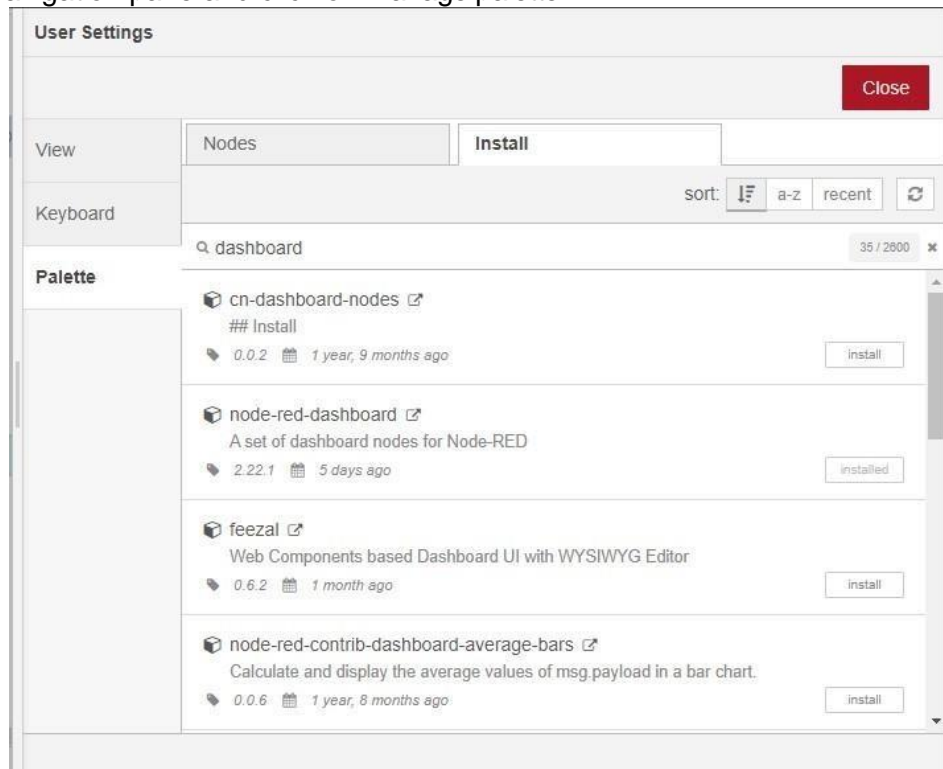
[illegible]

User Settings

Close

View

Keyboard

Palette

Nodes

Install

sort: a-z recent

dashboard

35 / 2600

cn-dashboard-nodes
## Install
0.0.2 1 year, 9 months ago
install

node-red-dashboard
A set of dashboard nodes for Node-RED
2.22.1 5 days ago
installed

feezal
Web Components based Dashboard UI with WYSIWYG Editor
0.6.2 1 month ago
install

node-red-contrib-dashboard-average-bars
Calculate and display the average values of msg.payload in a bar chart.
0.0.6 1 year, 8 months ago
install